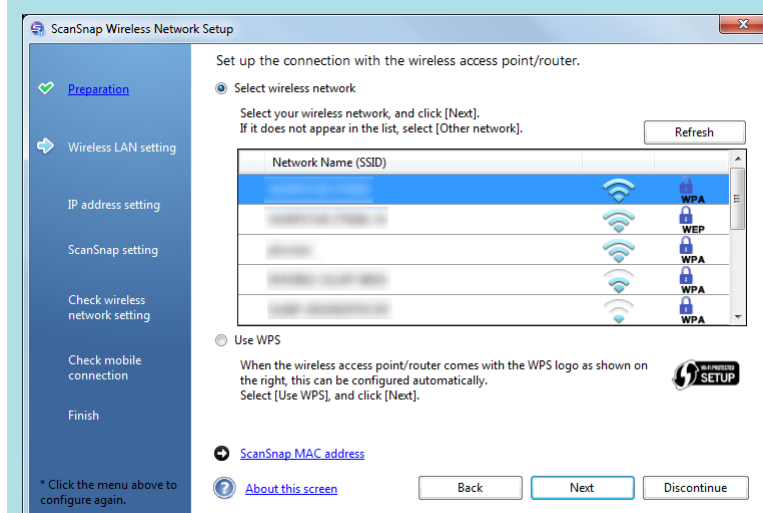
ScanSnap Wireless Network Setup

Preparation

Wireless LAN setting

IP address setting

ScanSnap setting

Check wireless network setting

Check mobile connection

Finish

* Click the menu above to configure again.

Set up the connection with the wireless access point/router.

Select wireless network

Select your wireless network, and click [Next].
If it does not appear in the list, select [Other network].

Refresh

| Network Name (SSID) | | |
|---|---|---|
| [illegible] | | WPA |
| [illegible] | | WEP |
| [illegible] | | WPA |
| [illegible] | | WPA |
| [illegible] | | WPA |

Use WPS

When the wireless access point/router comes with the WPS logo as shown on the right, this can be configured automatically.
Select [Use WPS], and click [Next].

WI-FI PROTECTED SETUP

ScanSnap MAC address

About this screen

Back

Next

Discontinue